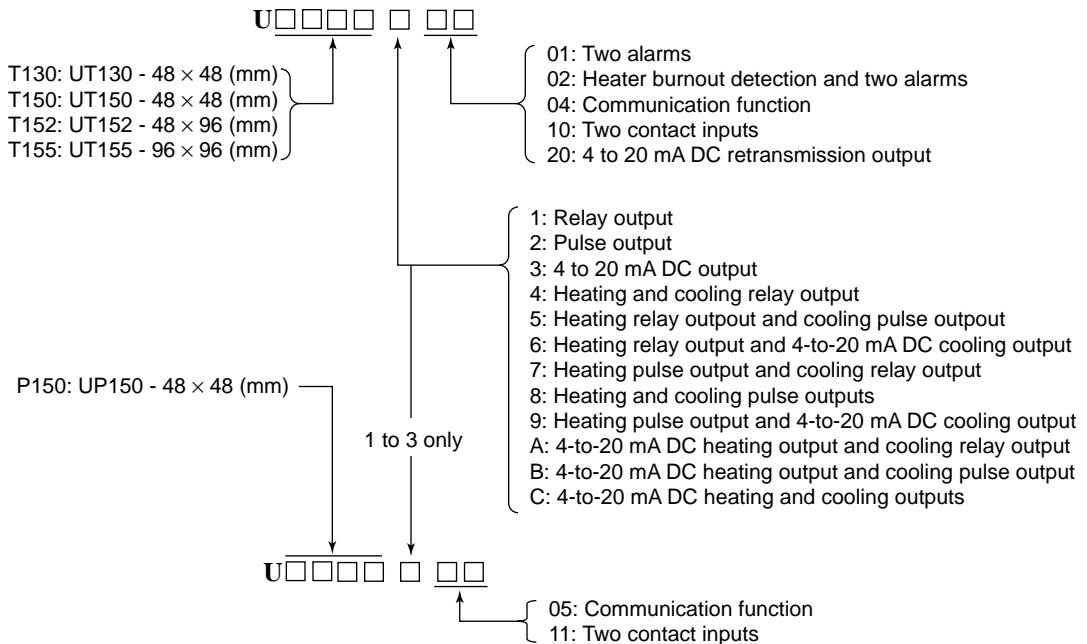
U□□□□ □ □□

T130: UT130 - 48 × 48 (mm)
T150: UT150 - 48 × 48 (mm)
T152: UT152 - 48 × 96 (mm)
T155: UT155 - 96 × 96 (mm)

01: Two alarms
02: Heater burnout detection and two alarms
04: Communication function
10: Two contact inputs
20: 4 to 20 mA DC retransmission output

1: Relay output
2: Pulse output
3: 4 to 20 mA DC output
4: Heating and cooling relay output
5: Heating relay outpout and cooling pulse outpout
6: Heating relay output and 4-to-20 mA DC cooling output
7: Heating pulse output and cooling relay output
8: Heating and cooling pulse outputs
9: Heating pulse output and 4-to-20 mA DC cooling output
A: 4-to-20 mA DC heating output and cooling relay output
B: 4-to-20 mA DC heating output and cooling pulse output
C: 4-to-20 mA DC heating and cooling outputs

P150: UP150 - 48 × 48 (mm)

1 to 3 only

U□□□□ □ □□

05: Communication function
11: Two contact inputs